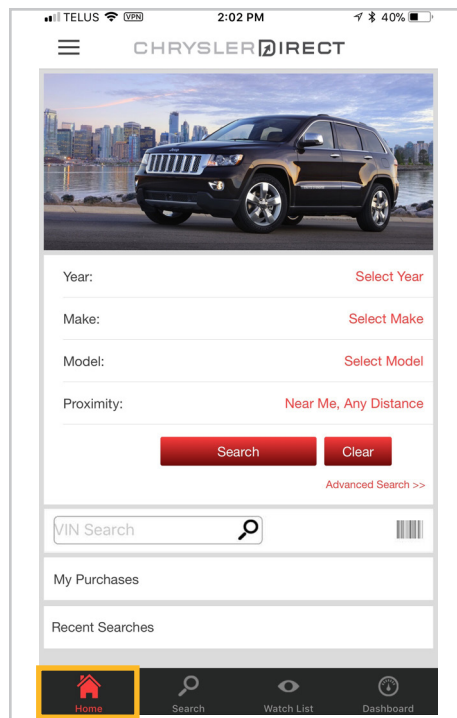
TELUS VPN 2:02 PM 40%

CHRYSLER DIRECT

Year: Select Year

Make: Select Make

Model: Select Model

Proximity: Near Me, Any Distance

Search Clear

Advanced Search >>

VIN Search

My Purchases

Recent Searches

Home Search Watch List Dashboard